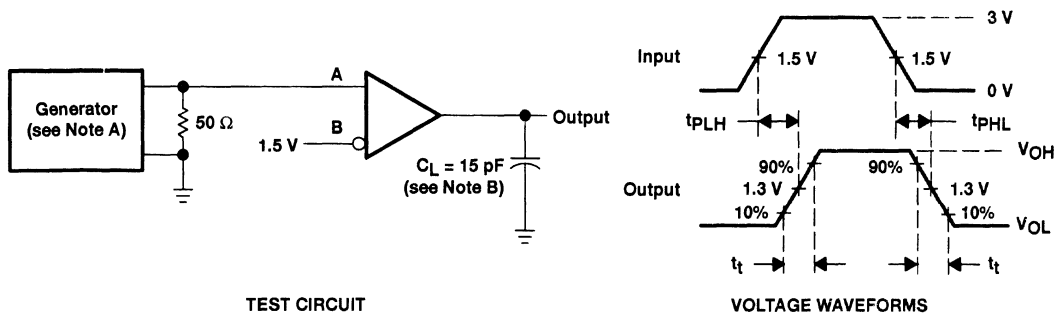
Generator (see Note A)

50 Ω

A

B

1.5 V

Output

$C_L$ = 15 pF (see Note B)

TEST CIRCUIT

Input

3 V

1.5 V

1.5 V

0 V

$t_{PLH}$

$t_{PHL}$

$V_{OH}$

Output

90%

90%

1.3 V

1.3 V

10%

10%

$V_{OL}$

$t_t$

$t_t$

VOLTAGE WAVEFORMS